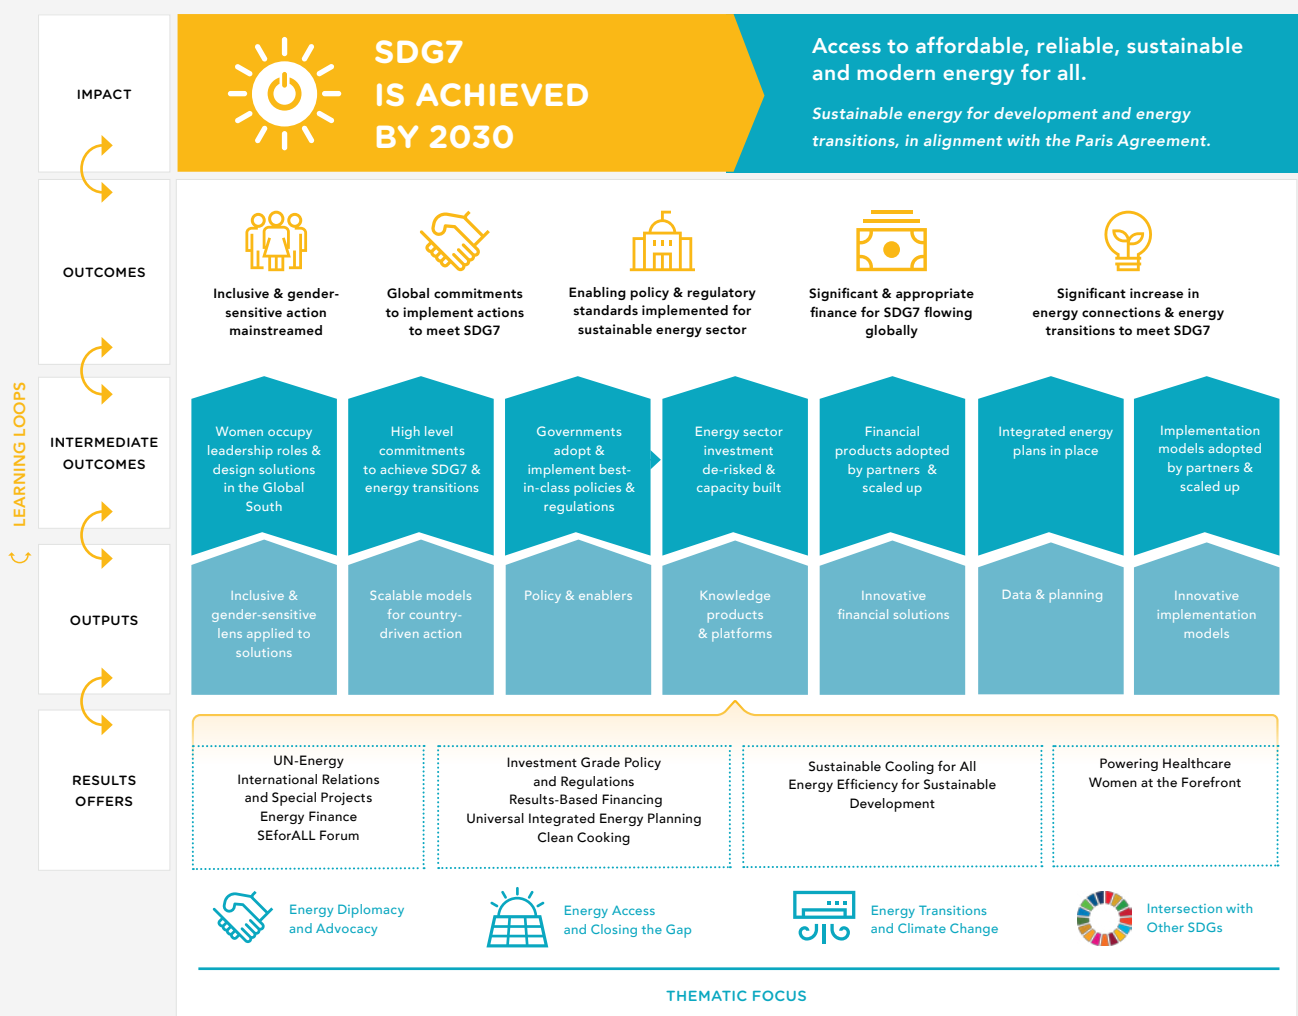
IMPACT

SDG7 IS ACHIEVED BY 2030

Access to affordable, reliable, sustainable and modern energy for all.

Sustainable energy for development and energy transitions, in alignment with the Paris Agreement.

OUTCOMES

Inclusive & gender-sensitive action mainstreamed

Global commitments to implement actions to meet SDG7

Enabling policy & regulatory standards implemented for sustainable energy sector

Significant & appropriate finance for SDG7 flowing globally

Significant increase in energy connections & energy transitions to meet SDG7

LEARNING LOOPS

INTERMEDIATE OUTCOMES

Women occupy leadership roles & design solutions in the Global South

High level commitments to achieve SDG7 & energy transitions

Governments adopt & implement best-in-class policies & regulations

Energy sector investment de-risked & capacity built

Financial products adopted by partners & scaled up

Integrated energy plans in place

Implementation models adopted by partners & scaled up

OUTPUTS

Inclusive & gender-sensitive lens applied to solutions

Scalable models for country-driven action

Policy & enablers

Knowledge products & platforms

Innovative financial solutions

Data & planning

Innovative implementation models

RESULTS OFFERS

UN-Energy
International Relations and Special Projects
Energy Finance
SEforALL Forum

Investment Grade Policy and Regulations
Results-Based Financing
Universal Integrated Energy Planning
Clean Cooking

Sustainable Cooling for All
Energy Efficiency for Sustainable Development

Powering Healthcare
Women at the Forefront

Energy Diplomacy and Advocacy

Energy Access and Closing the Gap

Energy Transitions and Climate Change

Intersection with Other SDGs

THEMATIC FOCUS